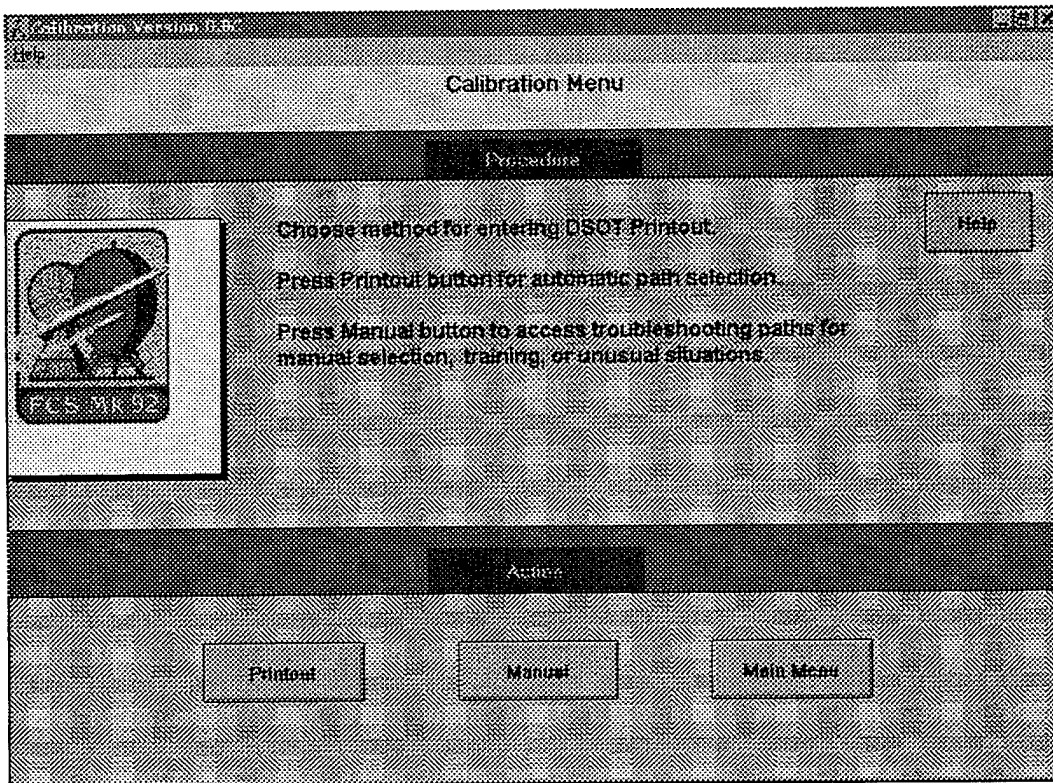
Calibration Version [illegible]
Help

Calibration Menu

Procedure

Choose method for entering DSOT Printout.

Press Printout button for automatic path selection.

Press Manual button to access troubleshooting paths for manual selection, training, or unusual situations.

Help

FCS MK 92

Action

Printout

Manual

Main Menu